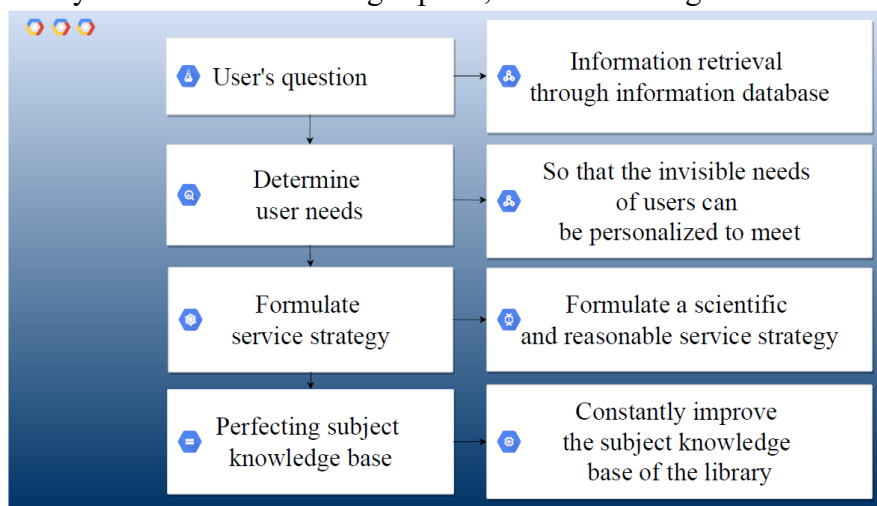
User's question

Information retrieval through information database

Determine user needs

So that the invisible needs of users can be personalized to meet

Formulate service strategy

Formulate a scientific and reasonable service strategy

Perfecting subject knowledge base

Constantly improve the subject knowledge base of the library